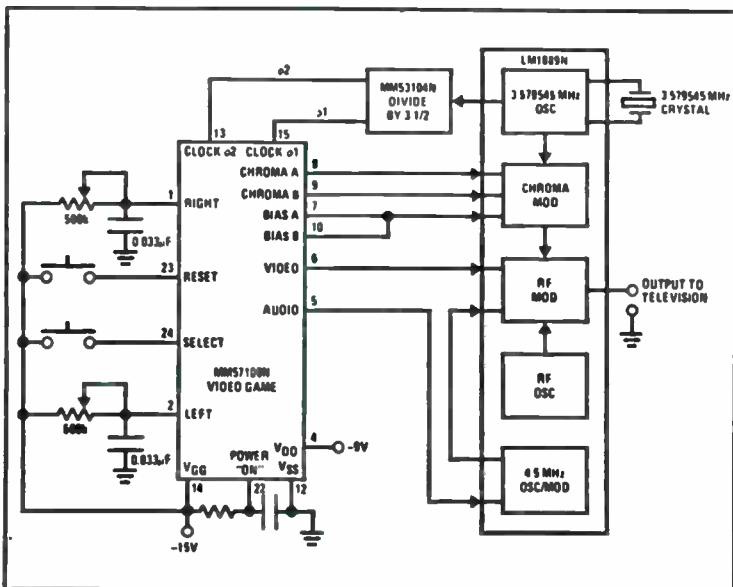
LM1889N

3.579545 MHz OSC

3.579545 MHz CRYSTAL

MM53104N DIVIDE BY 3 1/2

φ2

φ1

13

15

CLOCK φ2

CLOCK φ1

CHROMA A

CHROMA B

BIAS A

BIAS B

VIDEO

AUDIO

8

9

7

10

6

5

CHROMA MOD

RF MOD

OUTPUT TO TELEVISION

RF OSC

4.5 MHz OSC/MOD

1

RIGHT

500k

0.033μF

23

RESET

24

SELECT

MM57100N VIDEO GAME

2

LEFT

500k

0.033μF

$V_{GG}$

POWER "ON"

$V_{DD}$

$V_{SS}$

4

-9V

14

22

12

-15V